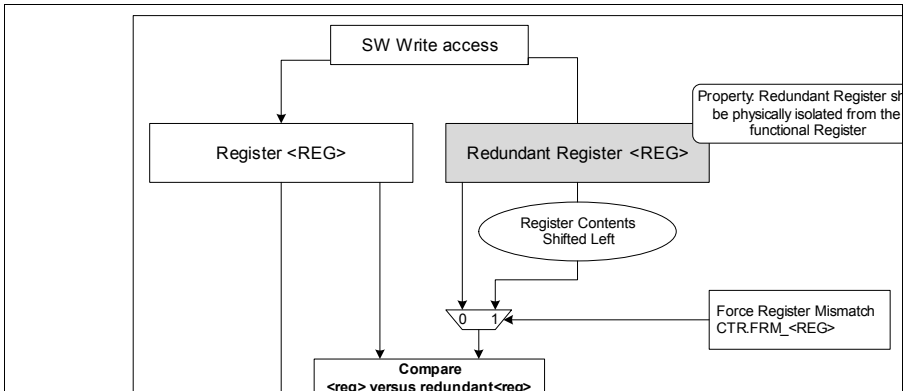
SW Write access

Property: Redundant Register sh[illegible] be physically isolated from the functional Register

Register <REG>

Redundant Register <REG>

Register Contents Shifted Left

0 1

Force Register Mismatch CTR.FRM_<REG>

Compare
<reg> versus redundant<reg>